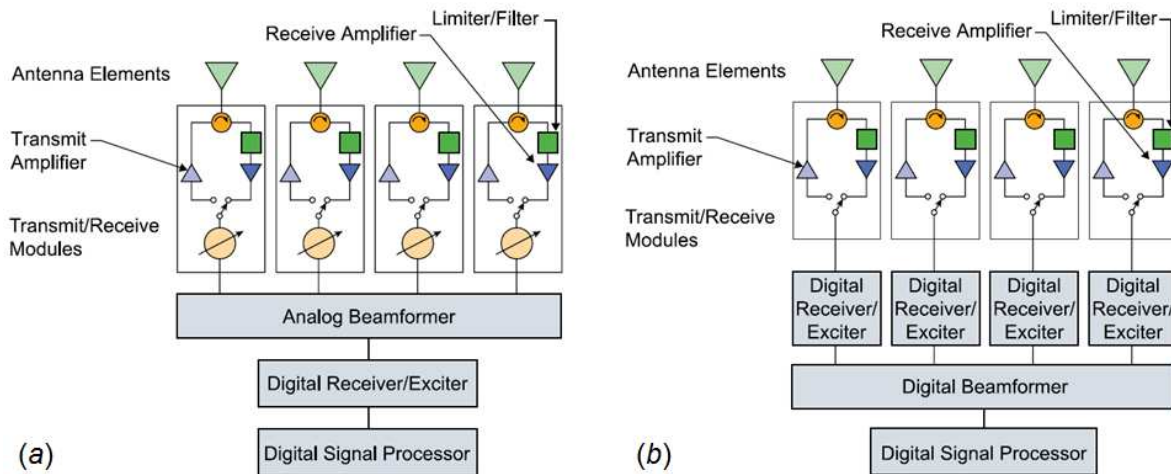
Limiter/Filter
Receive Amplifier
Antenna Elements
Transmit Amplifier
Transmit/Receive Modules
Analog Beamformer
Digital Receiver/Exciter
Digital Signal Processor
(a)

Limiter/Filter
Receive Amplifier
Antenna Elements
Transmit Amplifier
Transmit/Receive Modules
Digital Receiver/ Exciter
Digital Receiver/ Exciter
Digital Receiver/ Exciter
Digital Receiver/ Exciter
Digital Beamformer
Digital Signal Processor
(b)